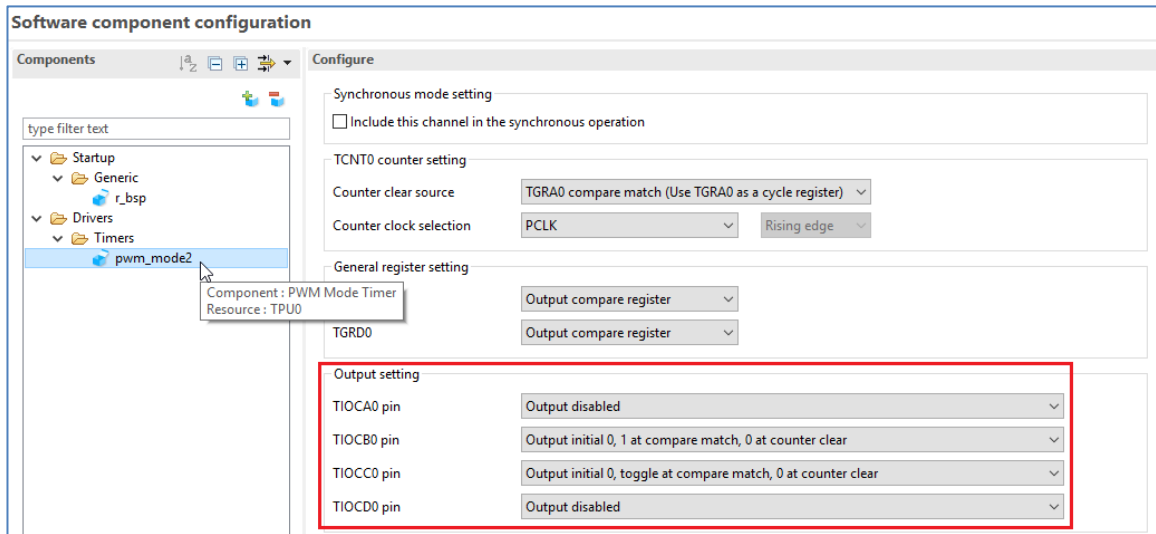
Software component configuration

Components

Configure

type filter text

Startup
Generic
r_bsp
Drivers
Timers
pwm_mode2

Component : PWM Mode Timer
Resource : TPU0

Synchronous mode setting
Include this channel in the synchronous operation

TCNT0 counter setting
Counter clear source
TGRA0 compare match (Use TGRA0 as a cycle register)
Counter clock selection
PCLK
Rising edge

General register setting
Output compare register
TGRD0
Output compare register

Output setting
TIOCA0 pin
Output disabled
TIOCB0 pin
Output initial 0, 1 at compare match, 0 at counter clear
TIOCC0 pin
Output initial 0, toggle at compare match, 0 at counter clear
TIOCD0 pin
Output disabled